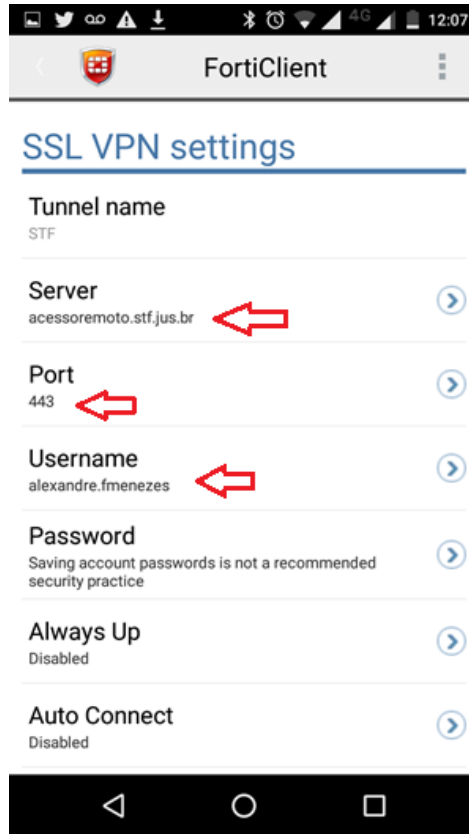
4G 12:07

FortiClient

SSL VPN settings

Tunnel name
STF

Server
acessoremoto.stf.jus.br

Port
443

Username
alexandre.fmenezes

Password
Saving account passwords is not a recommended security practice

Always Up
Disabled

Auto Connect
Disabled